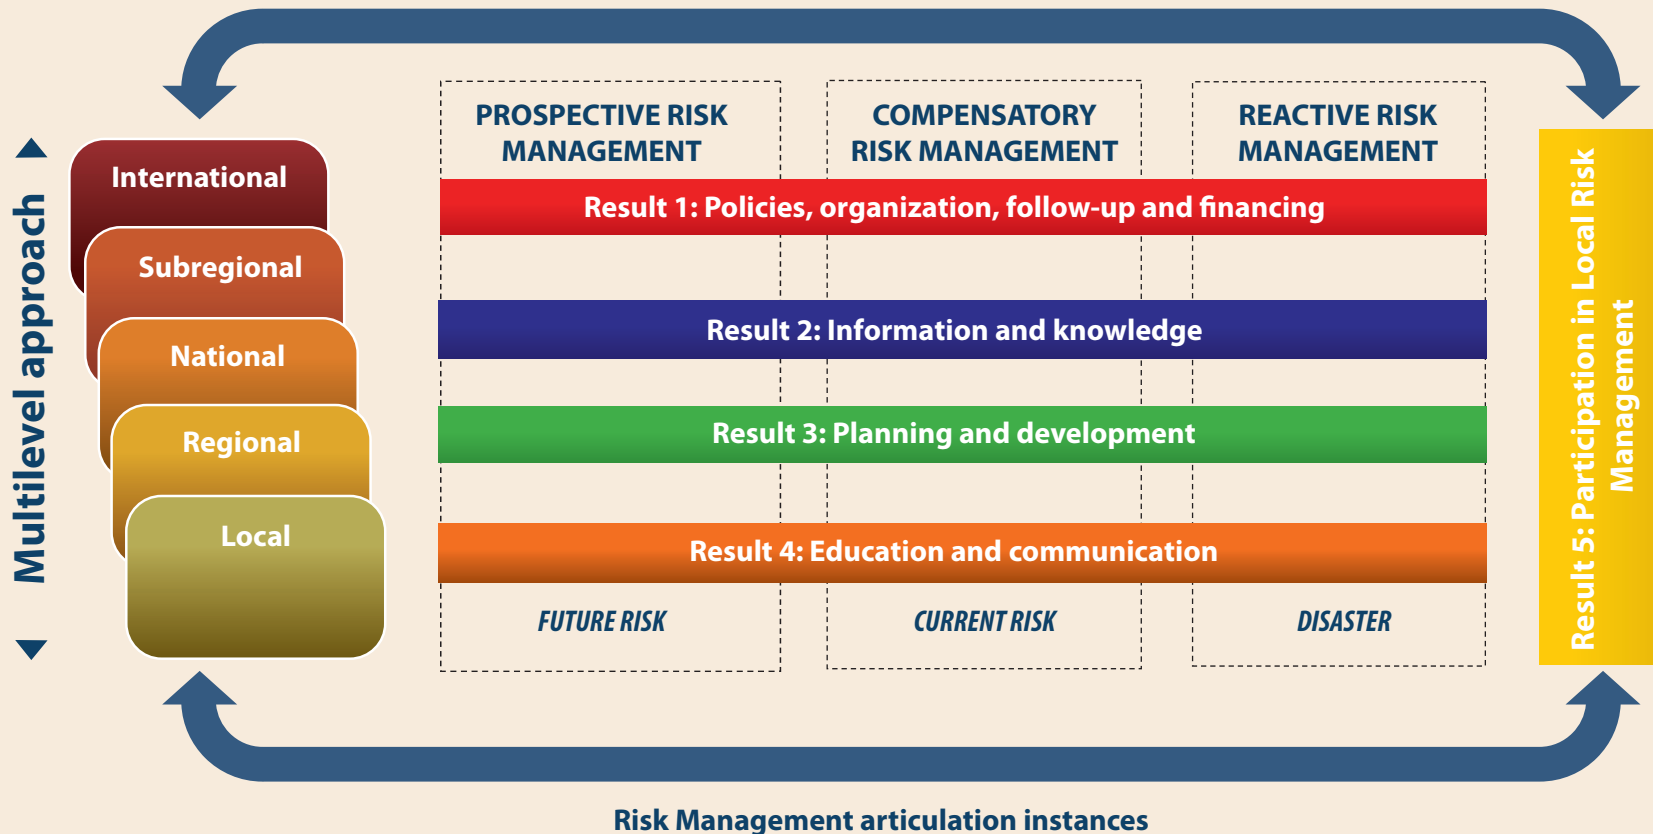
Multilevel approach

International

Subregional

National

Regional

Local

PROSPECTIVE RISK MANAGEMENT

COMPENSATORY RISK MANAGEMENT

REACTIVE RISK MANAGEMENT

Result 1: Policies, organization, follow-up and financing

Result 2: Information and knowledge

Result 3: Planning and development

Result 4: Education and communication

FUTURE RISK

CURRENT RISK

DISASTER

Result 5: Participation in Local Risk Management

Risk Management articulation instances